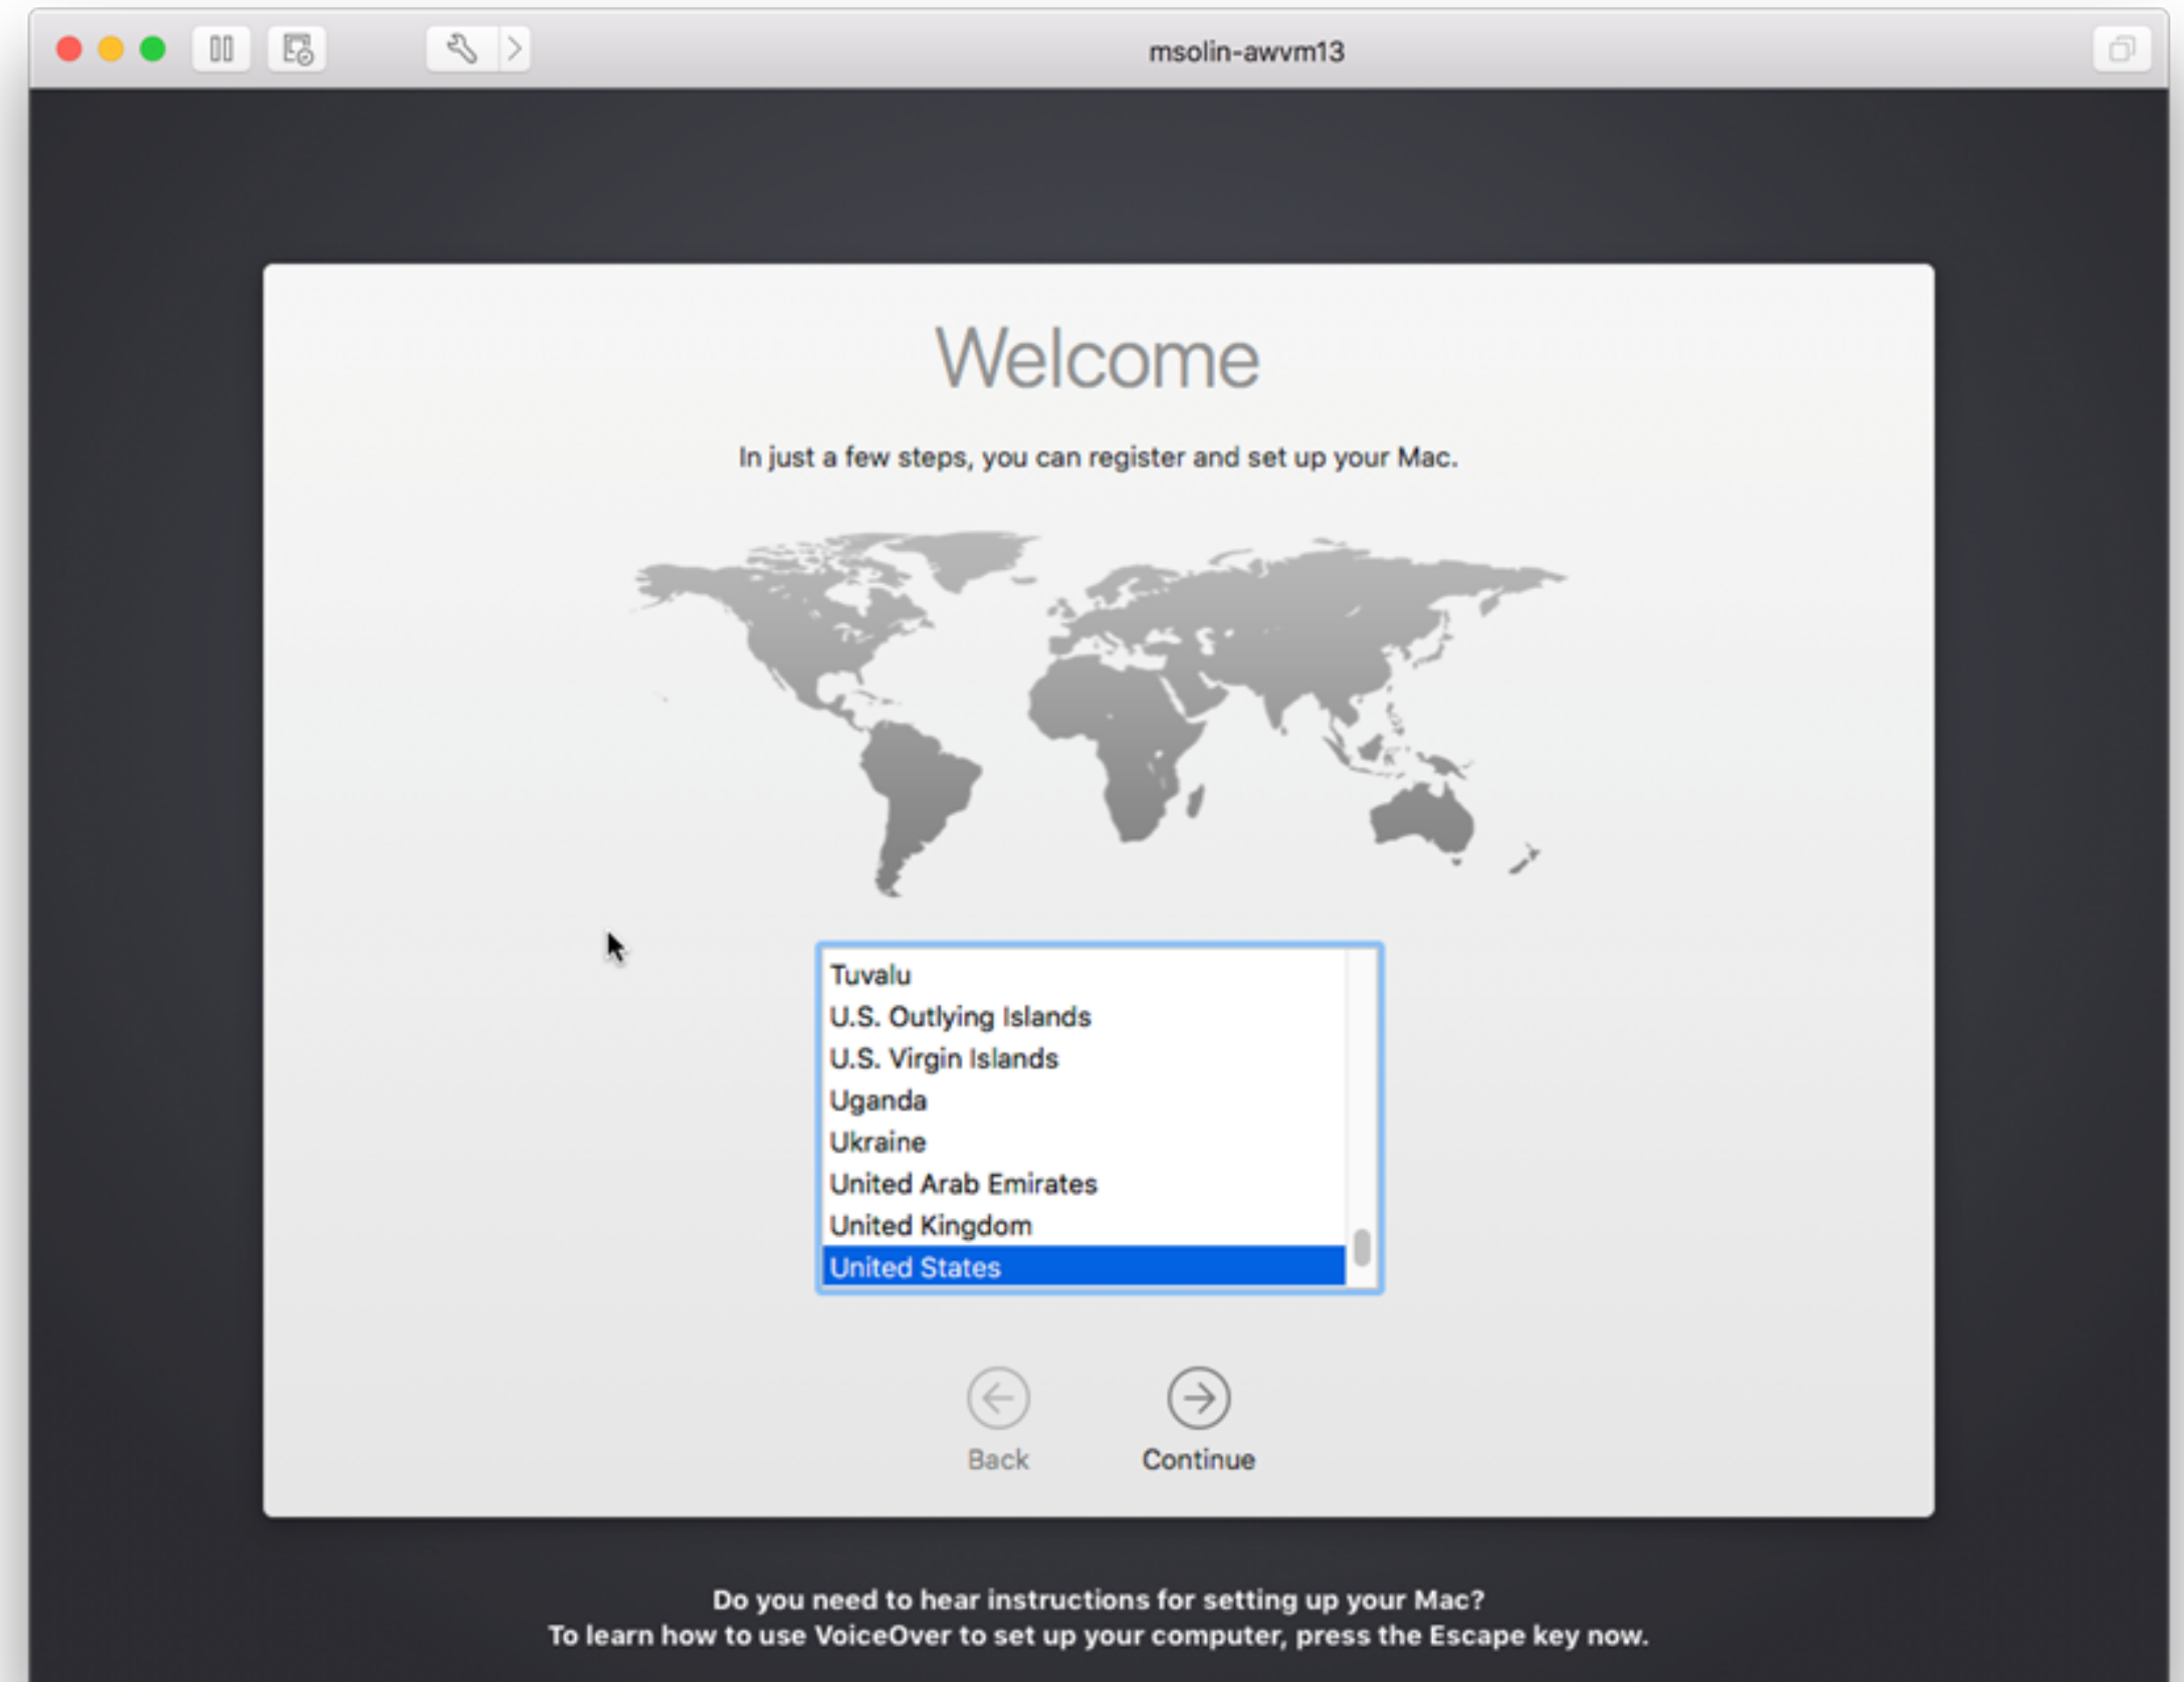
msolin-awvm13

Welcome

In just a few steps, you can register and set up your Mac.

Tuvalu
U.S. Outlying Islands
U.S. Virgin Islands
Uganda
Ukraine
United Arab Emirates
United Kingdom
United States

Back

Continue

Do you need to hear instructions for setting up your Mac?
To learn how to use VoiceOver to set up your computer, press the Escape key now.